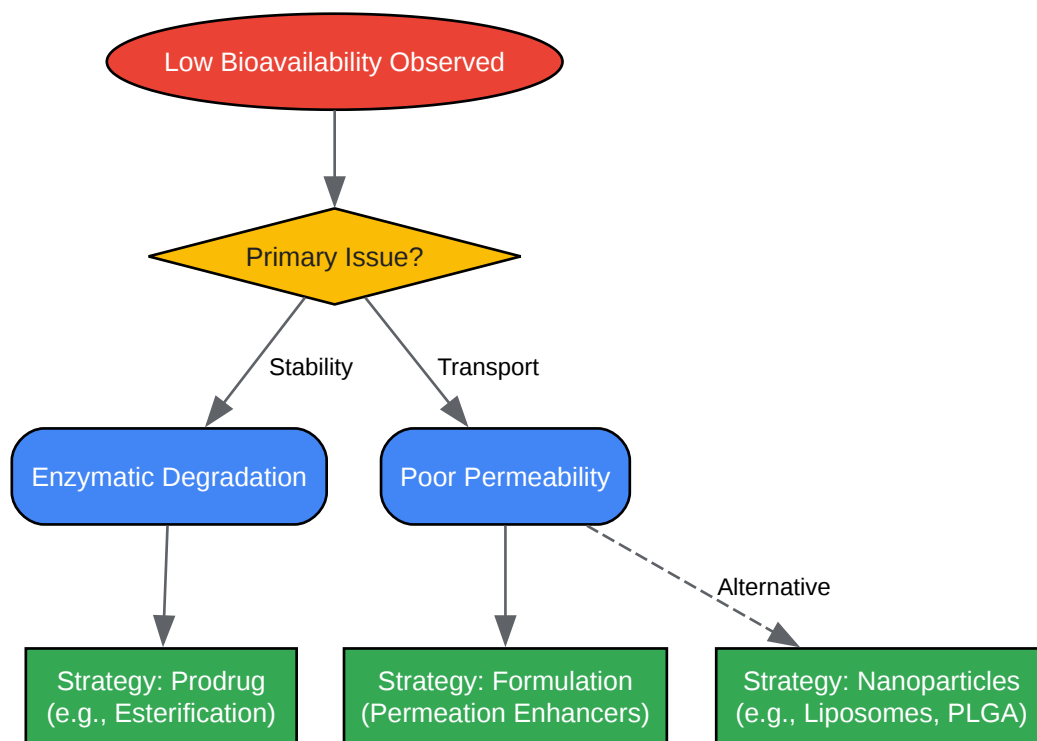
Low Bioavailability Observed

Primary Issue?

Stability

Transport

Enzymatic Degradation

Poor Permeability

Alternative

Strategy: Prodrug (e.g., Esterification)

Strategy: Formulation (Permeation Enhancers)

Strategy: Nanoparticles (e.g., Liposomes, PLGA)